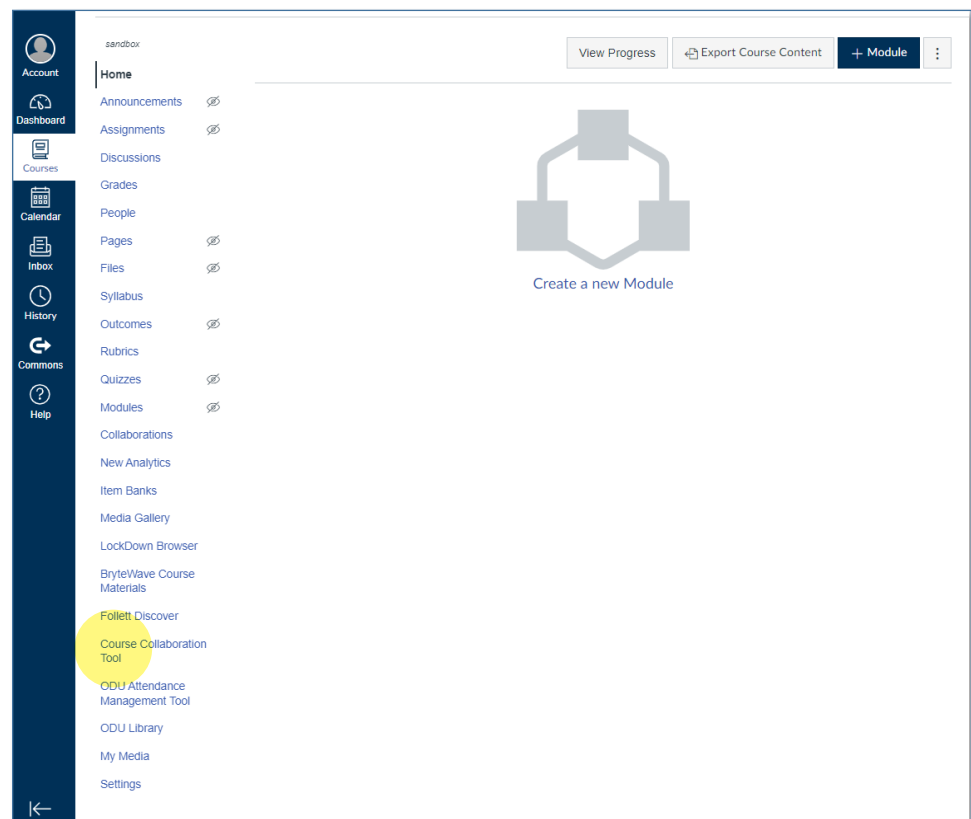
Account
Dashboard
Courses
Calendar
Inbox
History
Commons
Help

sandbox

Home
Announcements
Assignments
Discussions
Grades
People
Pages
Files
Syllabus
Outcomes
Rubrics
Quizzes
Modules
Collaborations
New Analytics
Item Banks
Media Gallery
LockDown Browser
BryteWave Course Materials
Follett Discover
Course Collaboration Tool
ODU Attendance Management Tool
ODU Library
My Media
Settings

View Progress
Export Course Content
+ Module

Create a new Module